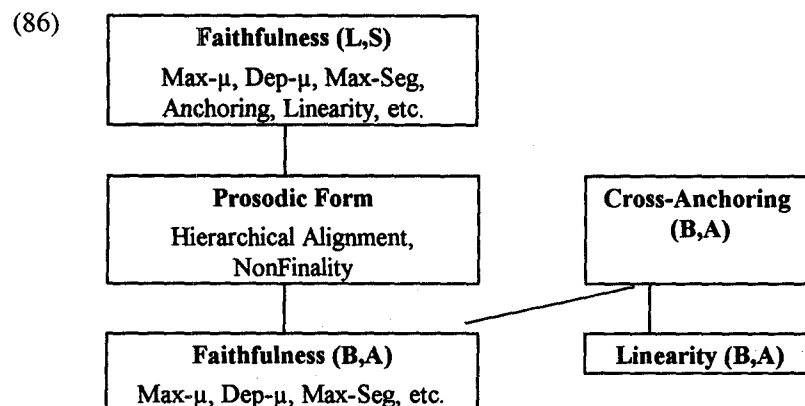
(86)

**Faithfulness (L,S)**
Max-μ, Dep-μ, Max-Seg, Anchoring, Linearity, etc.

**Prosodic Form**
Hierarchical Alignment, NonFinality

**Cross-Anchoring (B,A)**

**Faithfulness (B,A)**
Max-μ, Dep-μ, Max-Seg, etc.

**Linearity (B,A)**